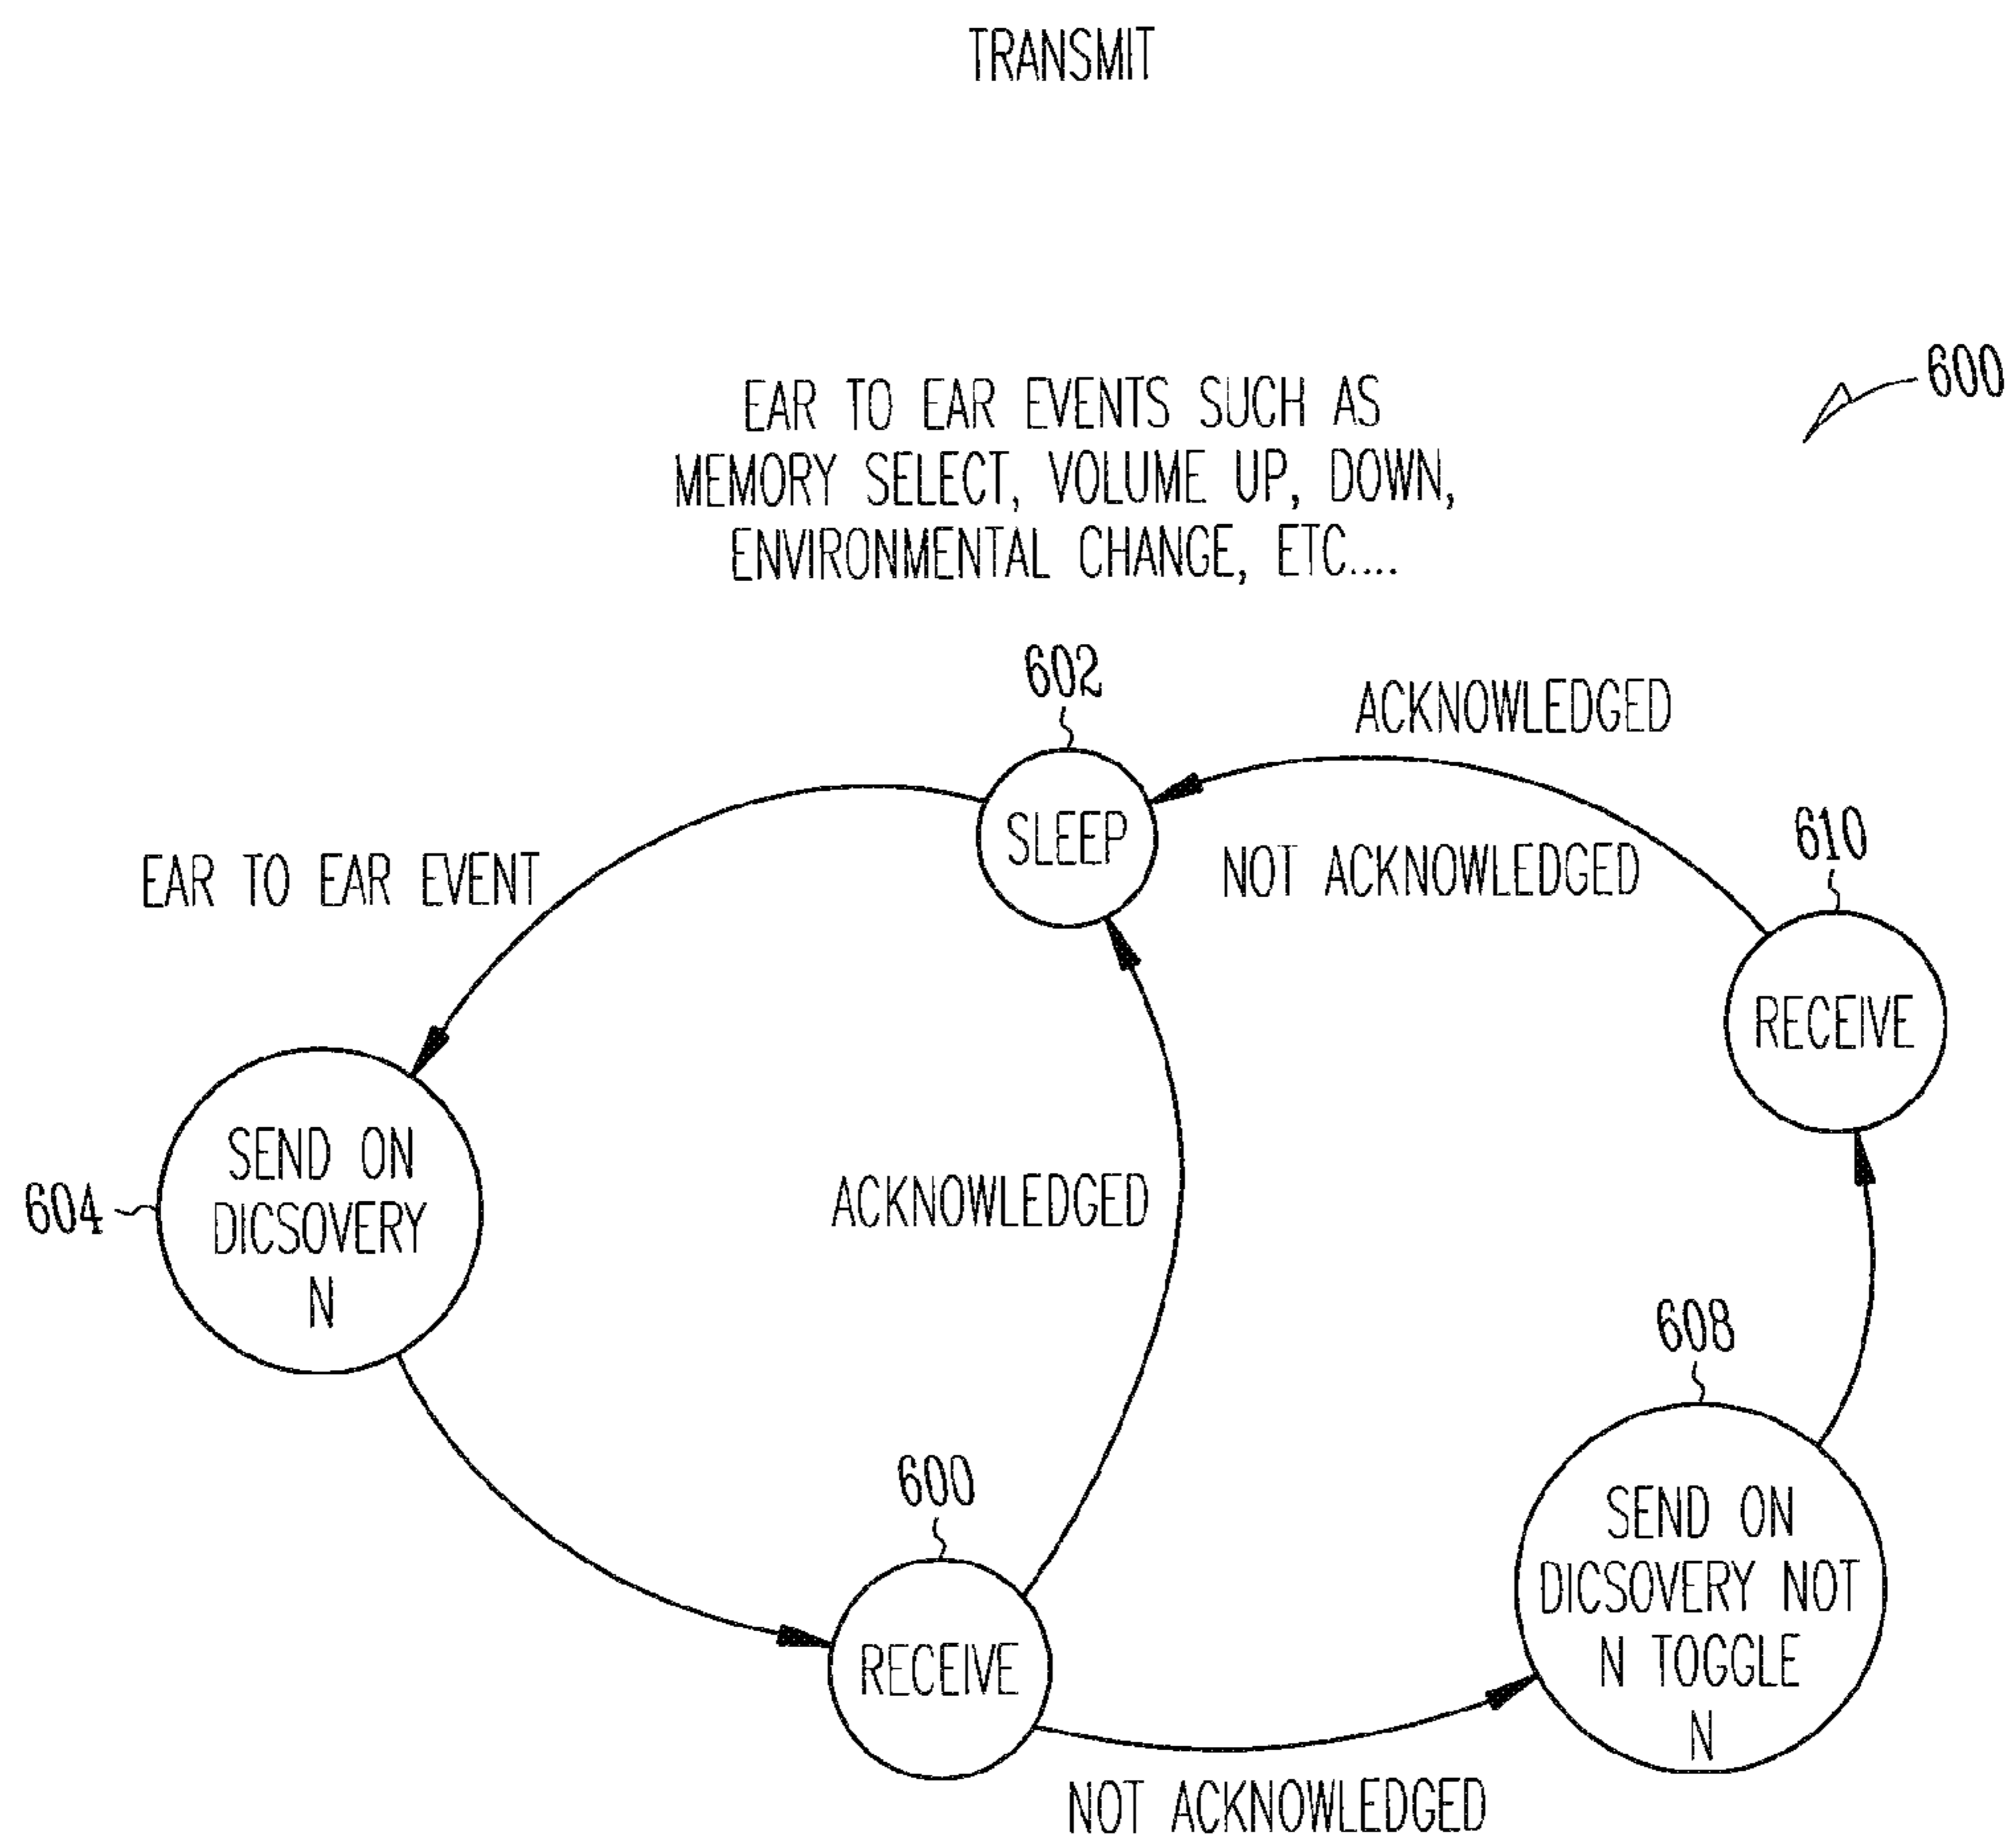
TRANSMIT

600

EAR TO EAR EVENTS SUCH AS MEMORY SELECT, VOLUME UP, DOWN, ENVIRONMENTAL CHANGE, ETC....

602

ACKNOWLEDGED

SLEEP

NOT ACKNOWLEDGED

610

EAR TO EAR EVENT

RECEIVE

604

SEND ON DICSOVERY N

ACKNOWLEDGED

608

600

SEND ON DICSOVERY NOT N TOGGLE N

RECEIVE

NOT ACKNOWLEDGED